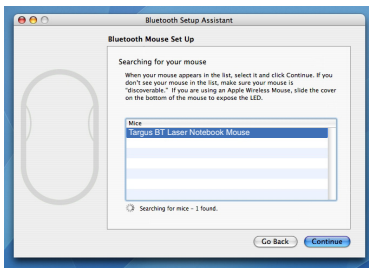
Bluetooth Setup Assistant

Bluetooth Mouse Set Up

Searching for your mouse

When your mouse appears in the list, select it and click Continue. If you don't see your mouse in the list, make sure your mouse is "discoverable." If you are using an Apple Wireless Mouse, slide the cover on the bottom of the mouse to expose the LED.

Mice
Targus BT Laser Notebook Mouse

Searching for mice - 1 found.

Go Back

Continue